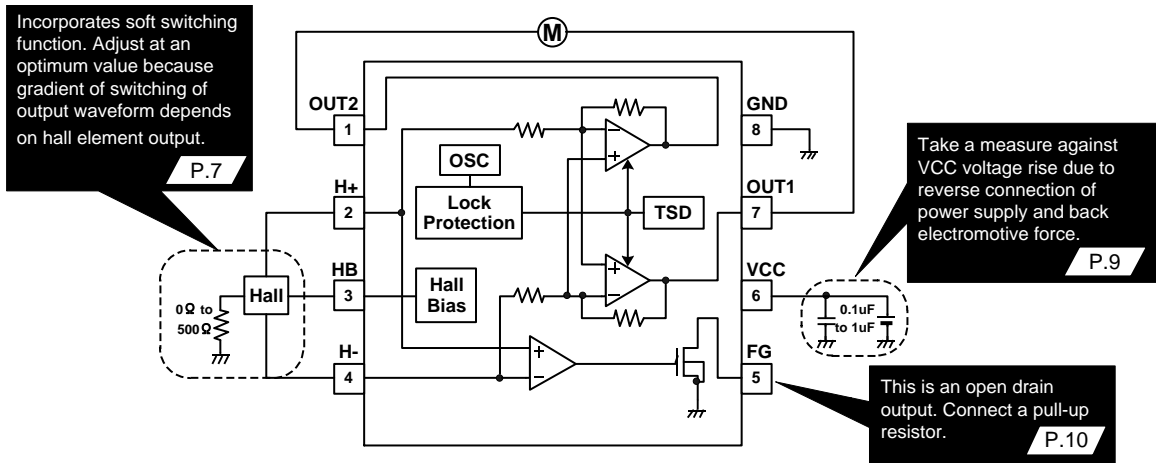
Incorporates soft switching function. Adjust at an optimum value because gradient of switching of output waveform depends on hall element output.

P.7

M

OUT2
1

GND
8

OSC

Lock Protection

TSD

H+
2

OUT1
7

Take a measure against VCC voltage rise due to reverse connection of power supply and back electromotive force.

P.9

HB
3

Hall

0Ω to 500Ω

Hall Bias

VCC
6

0.1uF to 1uF

H-
4

FG
5

This is an open drain output. Connect a pull-up resistor.

P.10